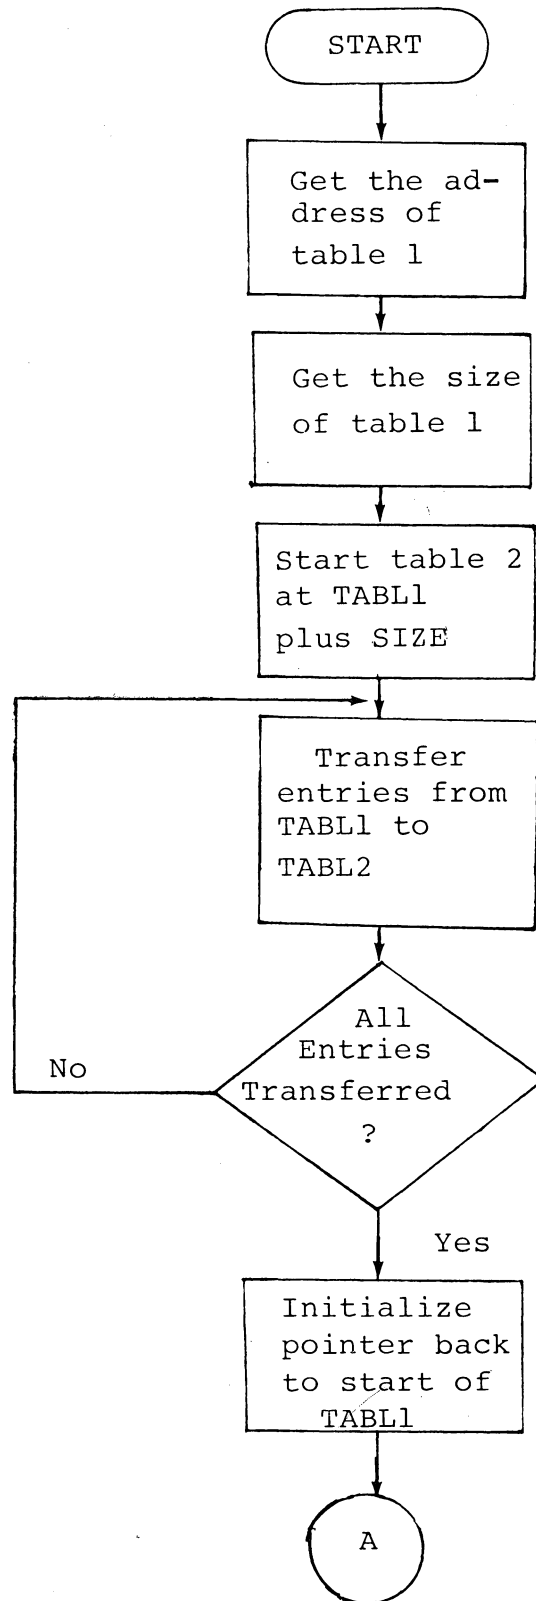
START

Get the address of table 1

Get the size of table 1

Start table 2 at TABL1 plus SIZE

Transfer entries from TABL1 to TABL2

All Entries Transferred ?

No

Yes

Initialize pointer back to start of TABL1

A